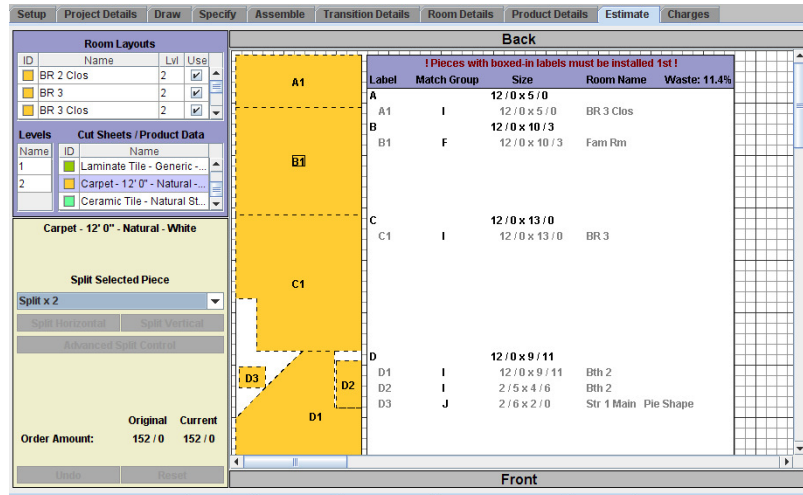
Setup | Project Details | Draw | Specify | Assemble | Transition Details | Room Details | Product Details | Estimate | Charges

Room Layouts

| ID | Name | Lvl | Use |
|---|---|---|---|
| | BR 2 Clos | 2 | ✔ |
| | BR 3 | 2 | ✔ |
| | BR 3 Clos | 2 | ✔ |

Levels

| Name |
|---|
| 1 |
| 2 |

Cut Sheets / Product Data

| ID | Name |
|---|---|
| | Laminate Tile - Generic -... |
| | Carpet - 12' 0" - Natural -... |
| | Ceramic Tile - Natural St... |

Carpet - 12' 0" - Natural - White

Split Selected Piece

Split x 2

Split Horizontal | Split Vertical

Advanced Split Control

| | Original | Current |
|---|---|---|
| Order Amount: | 152 / 0 | 152 / 0 |

Undo | Reset

Back

A1

B1

C1

D3

D2

D1

! Pieces with boxed-in labels must be installed 1st !

| Label | Match Group | Size | Room Name | Waste: 11.4% |
|---|---|---|---|---|
| A | | 12 / 0 x 5 / 0 | | |
| A1 | I | 12 / 0 x 5 / 0 | BR 3 Clos | |
| B | | 12 / 0 x 10 / 3 | | |
| B1 | F | 12 / 0 x 10 / 3 | Fam Rm | |
| C | | 12 / 0 x 13 / 0 | | |
| C1 | I | 12 / 0 x 13 / 0 | BR 3 | |
| D | | 12 / 0 x 9 / 11 | | |
| D1 | I | 12 / 0 x 9 / 11 | Bth 2 | |
| D2 | I | 2 / 5 x 4 / 6 | Bth 2 | |
| D3 | J | 2 / 6 x 2 / 0 | Str 1 Main | Pie Shape |

Front